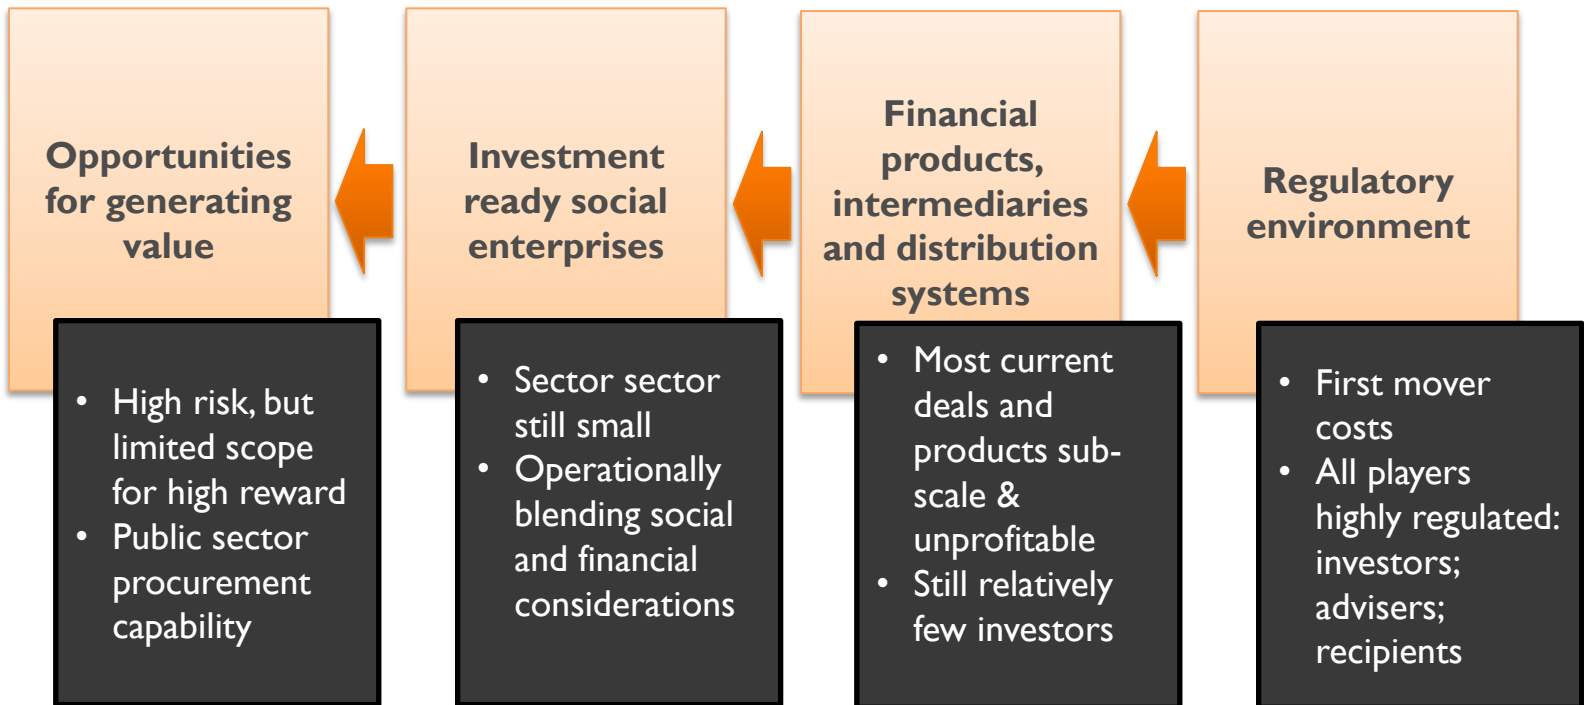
Opportunities for generating value

- High risk, but limited scope for high reward
- Public sector procurement capability

Investment ready social enterprises

- Sector sector still small
- Operationally blending social and financial considerations

Financial products, intermediaries and distribution systems

- Most current deals and products sub-scale & unprofitable
- Still relatively few investors

Regulatory environment

- First mover costs
- All players highly regulated: investors; advisers; recipients